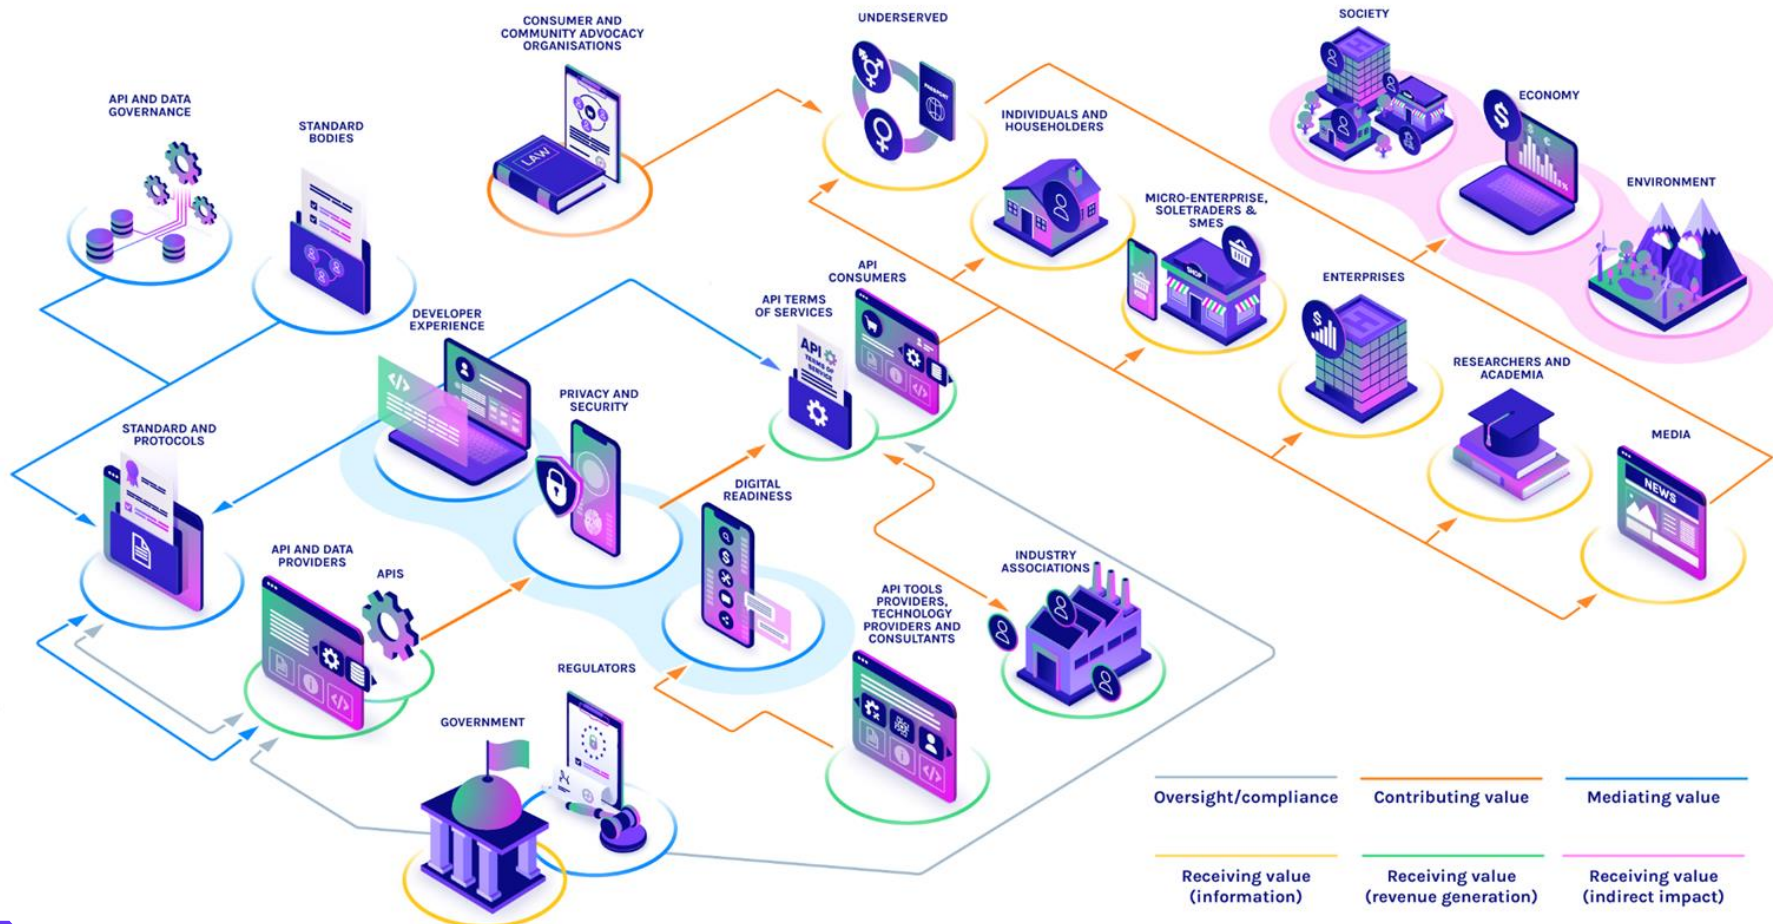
CONSUMER AND COMMUNITY ADVOCACY ORGANISATIONS

UNDERSERVED

SOCIETY

ECONOMY

ENVIRONMENT

API AND DATA GOVERNANCE

STANDARD BODIES

INDIVIDUALS AND HOUSEHOLDERS

MICRO-ENTERPRISE, SOLETRADERS & SMES

ENTERPRISES

RESEARCHERS AND ACADEMIA

MEDIA

DEVELOPER EXPERIENCE

API CONSUMERS

API TERMS OF SERVICES

PRIVACY AND SECURITY

STANDARD AND PROTOCOLS

DIGITAL READINESS

API AND DATA PROVIDERS

APIS

INDUSTRY ASSOCIATIONS

API TOOLS PROVIDERS, TECHNOLOGY PROVIDERS AND CONSULTANTS

REGULATORS

GOVERNMENT

LAW

PASSPORT

SHOP

NEWS

API

Oversight/compliance

Contributing value

Mediating value

Receiving value (information)

Receiving value (revenue generation)

Receiving value (indirect impact)